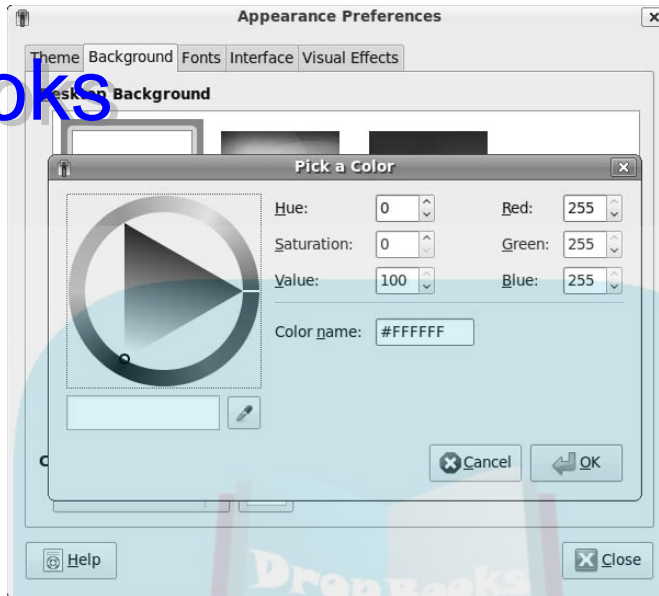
Appearance Preferences

Theme Background Fonts Interface Visual Effects

oks

eskop Background

Pick a Color

Hue: 0

Saturation: 0

Value: 100

Red: 255

Green: 255

Blue: 255

Color name: #FFFFFF

C

Cancel

OK

Help

Close

DropBooks